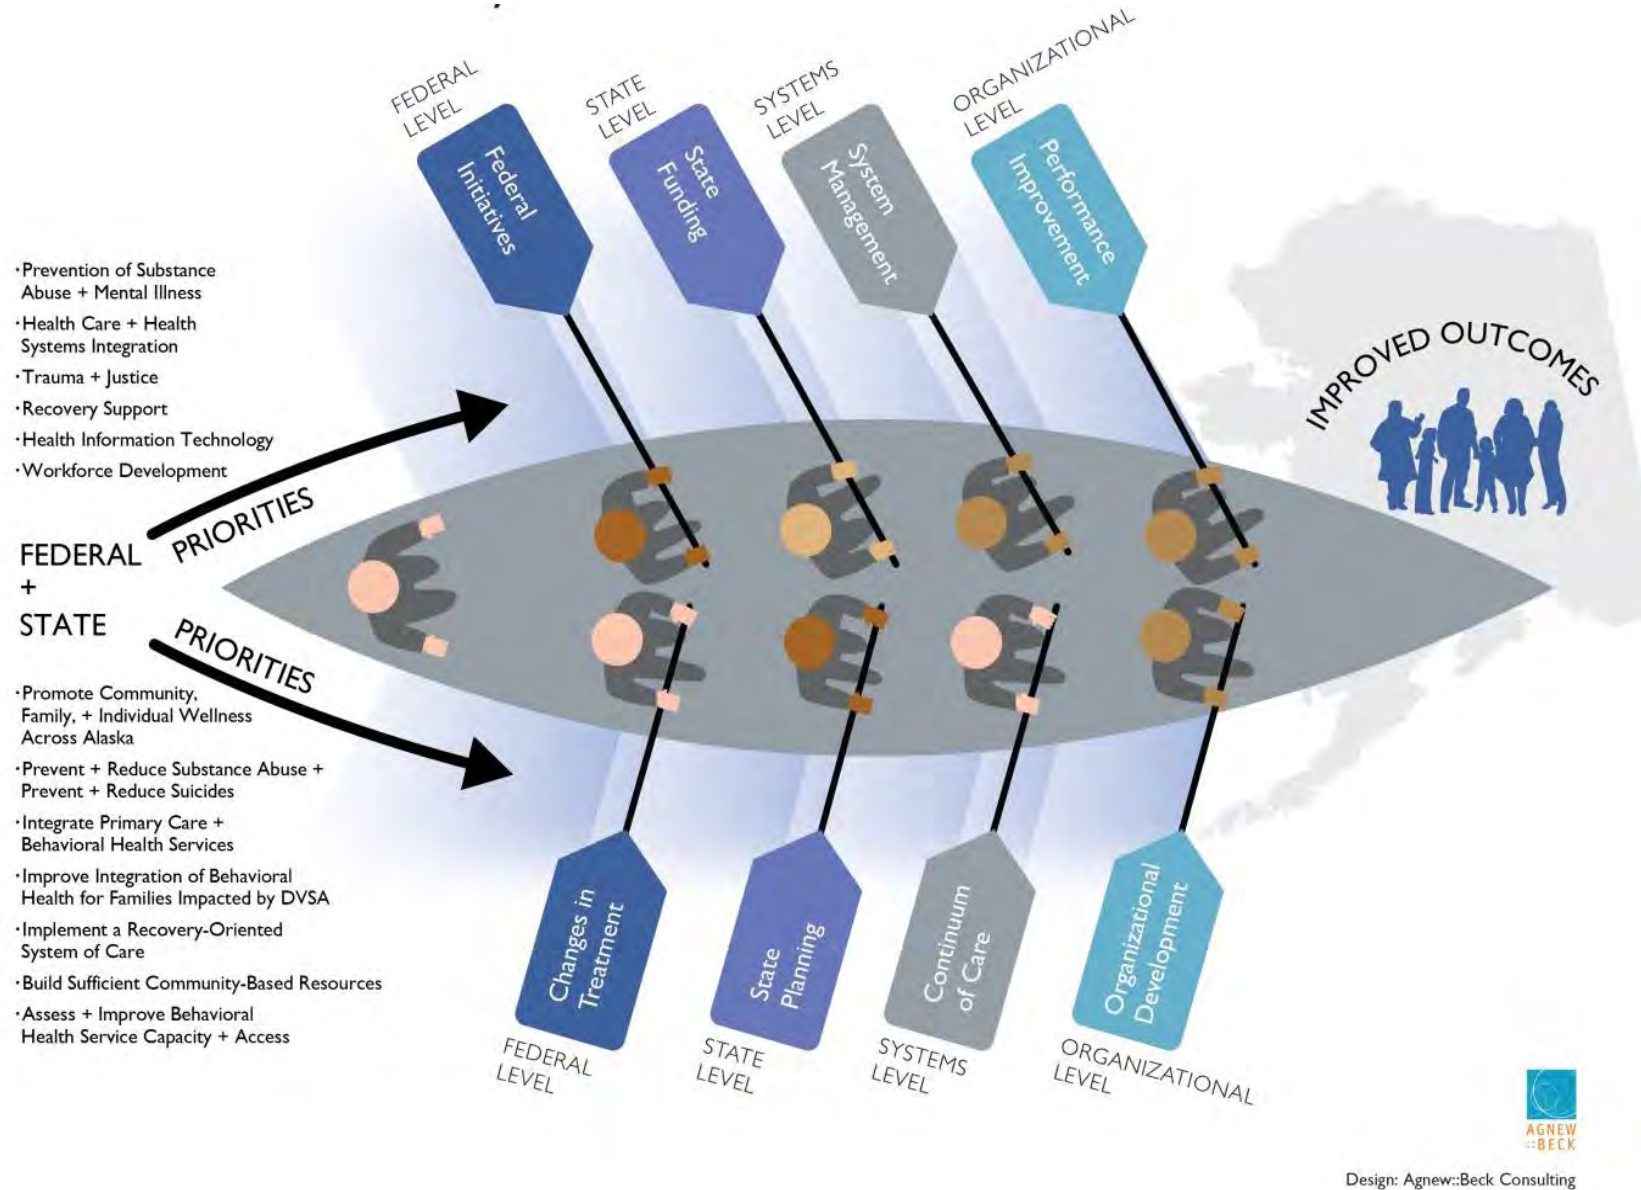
FEDERAL LEVEL

Federal Initiatives

STATE LEVEL

State Funding

SYSTEMS LEVEL

System Management

ORGANIZATIONAL LEVEL

Performance Improvement

·Prevention of Substance Abuse + Mental Illness
·Health Care + Health Systems Integration
·Trauma + Justice
·Recovery Support
·Health Information Technology
·Workforce Development

PRIORITIES

FEDERAL + STATE

PRIORITIES

·Promote Community, Family, + Individual Wellness Across Alaska
·Prevent + Reduce Substance Abuse + Prevent + Reduce Suicides
·Integrate Primary Care + Behavioral Health Services
·Improve Integration of Behavioral Health for Families Impacted by DVSA
·Implement a Recovery-Oriented System of Care
·Build Sufficient Community-Based Resources
·Assess + Improve Behavioral Health Service Capacity + Access

IMPROVED OUTCOMES

Changes in Treatment

FEDERAL LEVEL

State Planning

STATE LEVEL

Continuum of Care

SYSTEMS LEVEL

Organizational Development

ORGANIZATIONAL LEVEL

AGNEW::BECK

Design: Agnew::Beck Consulting